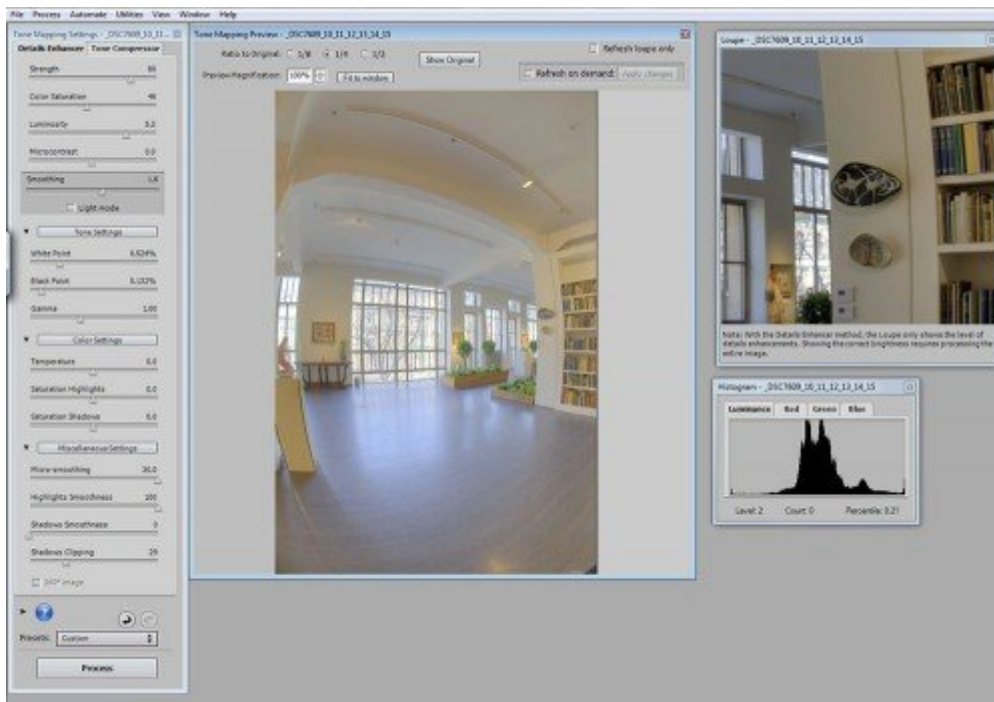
File Process Automate Utilities View Window Help

Tone Mapping Settings - _DSC7609_10_11...

Details Enhancer Tone Compressor

Strength 80

Color Saturation 46

Luminosity 3.2

Microcontrast 0.0

Smoothing 1.6

Light mode

Tone Settings

White Point 0.524%

Black Point 0.132%

Gamma 1.00

Color Settings

Temperature 0.0

Saturation Highlights 0.0

Saturation Shadows 0.0

Miscellaneous Settings

Micro-smoothing 30.0

Highlights Smoothness 100

Shadows Smoothness 0

Shadows Clipping 29

360° image

Presets: Custom

Process

Tone Mapping Preview - _DSC7609_10_11_12_13_14_15

Ratio to Original: 1/8 1/4 1/2

Show Original

Refresh loupe only

Preview Magnification: 100%

Fit to window

Refresh on demand: Apply changes

Loupe - _DSC7609_10_11_12_13_14_15

Note: With the Details Enhancer method, the Loupe only shows the level of details enhancements. Showing the correct brightness requires processing the entire image.

Histogram - _DSC7609_10_11_12_13_14_15

Luminance Red Green Blue

Level: 2 Count: 0 Percentile: 0.21